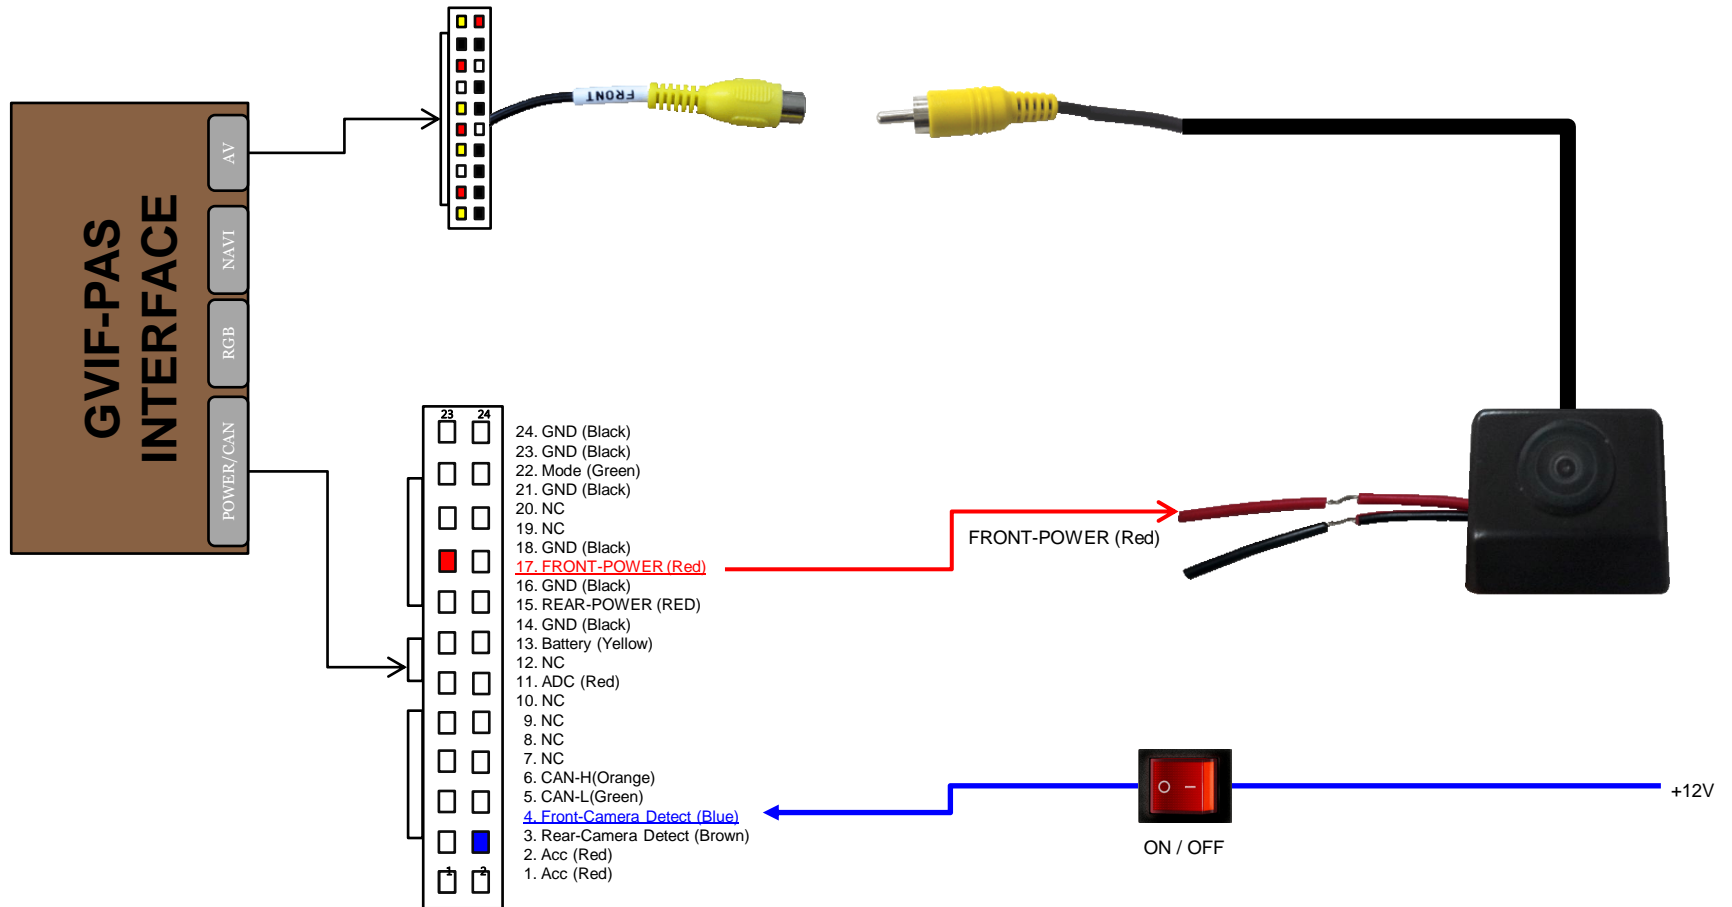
GVIF-PAS INTERFACE

AV

NAVI

RGB

POWER/CAN

FRONT

23 24

24. GND (Black)
23. GND (Black)
22. Mode (Green)
21. GND (Black)
20. NC
19. NC
18. GND (Black)
17. FRONT-POWER (Red)
16. GND (Black)
15. REAR-POWER (RED)
14. GND (Black)
13. Battery (Yellow)
12. NC
11. ADC (Red)
10. NC
9. NC
8. NC
7. NC
6. CAN-H(Orange)
5. CAN-L(Green)
4. Front-Camera Detect (Blue)
3. Rear-Camera Detect (Brown)
2. Acc (Red)
1. Acc (Red)

1 2

FRONT-POWER (Red)

ON / OFF

+12V